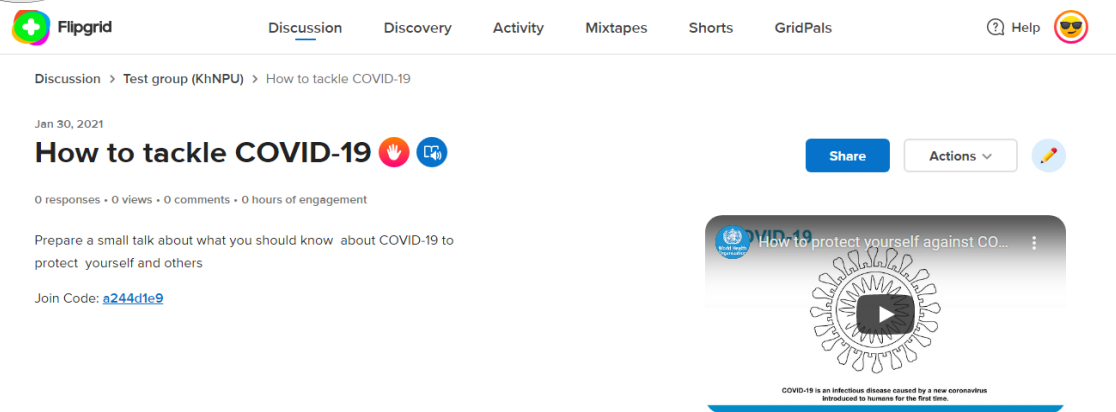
Flipgrid Discussion Discovery Activity Mixtapes Shorts GridPals Help

Discussion > Test group (KhNPU) > How to tackle COVID-19

Jan 30, 2021

How to tackle COVID-19

Share Actions

0 responses • 0 views • 0 comments • 0 hours of engagement

Prepare a small talk about what you should know about COVID-19 to protect yourself and others

Join Code: a244d1e9

World Health Organization

How to protect yourself against CO...

COVID-19

COVID-19 is an infectious disease caused by a new coronavirus introduced to humans for the first time.